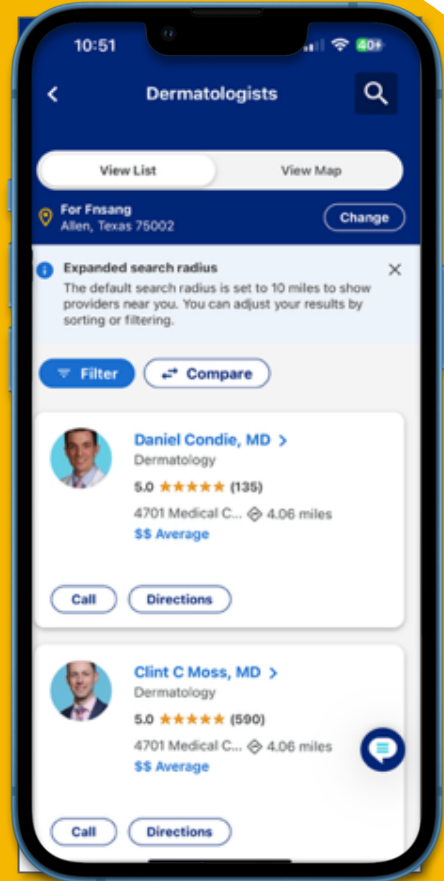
10:51

40+

Dermatologists

View List

View Map

For Fnsang
Allen, Texas 75002

Change

Expanded search radius
The default search radius is set to 10 miles to show providers near you. You can adjust your results by sorting or filtering.

Filter

Compare

Daniel Condie, MD >
Dermatology
5.0 ★★★★★ (135)
4701 Medical C... 4.06 miles
$$ Average

Call

Directions

Clint C Moss, MD >
Dermatology
5.0 ★★★★★ (590)
4701 Medical C... 4.06 miles
$$ Average

Call

Directions